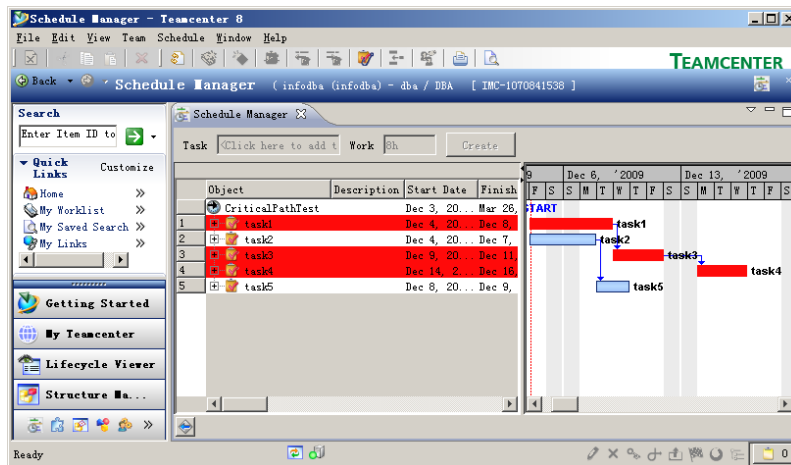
Schedule Manager - Teamcenter 8

File Edit View Team Schedule Window Help

TEAMCENTER

Back Schedule Manager (infodba (infodba) - dba / DBA [IMC-1070841538]

Search
Enter Item ID to

Quick Links
Customize
Home
My Worklist
My Saved Search
My Links

Getting Started
My Teamcenter
Lifecycle Viewer
Structure Ma...

Schedule Manager

Task [Click here to add t Work 8h Create

| | Object | Description | Start Date | Finish |
|---|---|---|---|---|
| | CriticalPathTest | | Dec 3, 20... | Mar 26, |
| 1 | task1 | | Dec 4, 20... | Dec 8, |
| 2 | task2 | | Dec 4, 20... | Dec 7, |
| 3 | task3 | | Dec 9, 20... | Dec 11, |
| 4 | task4 | | Dec 14, 2... | Dec 18, |
| 5 | task5 | | Dec 8, 20... | Dec 9, |

9 Dec 6, '2009 Dec 13, '2009
F S S M T W T F S S M T W T F S

START
task1
task2
task3
task4
task5

Ready